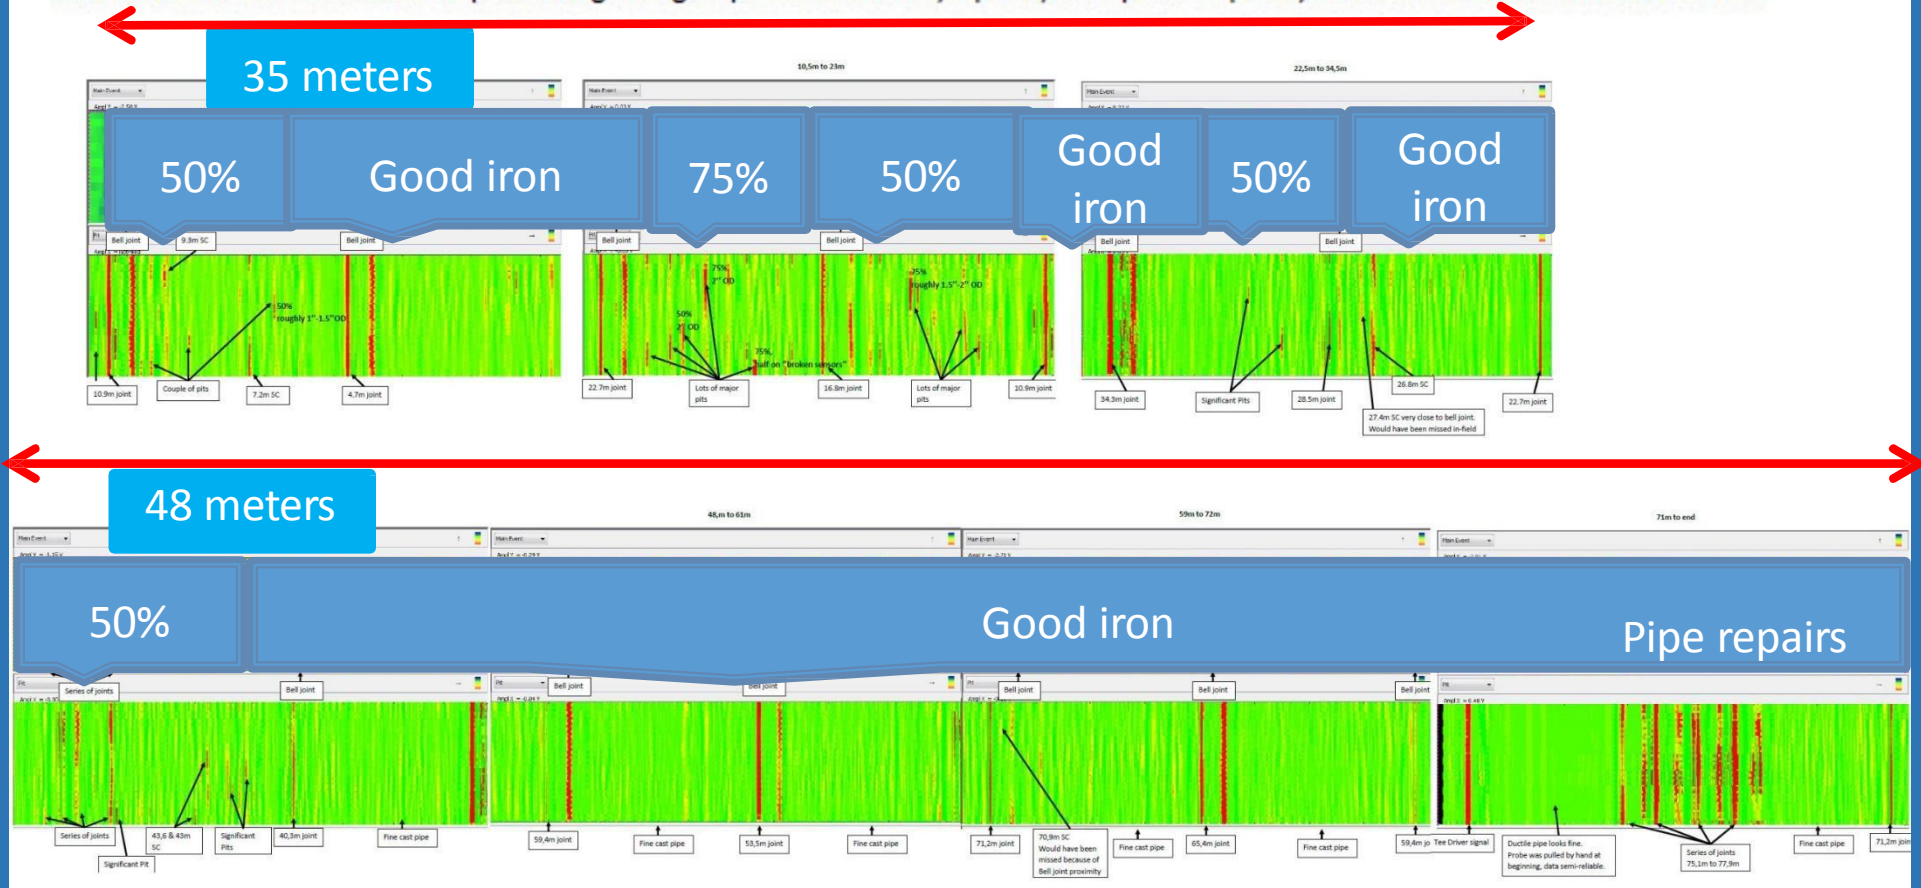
35 meters

10,5m to 23m

22,5m to 34,5m

50%

Good iron

75%

50%

Good iron

50%

Good iron

Bell joint

9.3m SC

Bell joint

Bell joint

Bell joint

Bell joint

Bell joint

50% roughly 1"-1.5"OD

75% 2" OD

50% 2" OD

75% half on "broken sensors"

75% roughly 1.5"-2" OD

10.9m joint

Couple of pits

7.2m SC

4.7m joint

22.7m joint

Lots of major pits

16.8m joint

Lots of major pits

10.9m joint

34.3m joint

Significant Pits

28.5m joint

26.8m SC

27.4m SC very close to bell joint. Would have been missed in-field

22.7m joint

48 meters

48,m to 61m

59m to 72m

71m to end

50%

Good iron

Pipe repairs

Series of joints

Bell joint

Bell joint

Bell joint

Bell joint

Bell joint

Bell joint

Series of joints

43,6 & 43m SC

Significant Pits

40,3m joint

Fine cast pipe

Significant Pit

59,4m joint

Fine cast pipe

53,5m joint

Fine cast pipe

71,2m joint

70,9m SC Would have been missed because of Bell joint proximity

Fine cast pipe

65,4m joint

Fine cast pipe

59,4m jo

Tee Driver signal

Ductile pipe looks fine. Probe was pulled by hand at beginning, data semi-reliable.

Series of joints 75,1m to 77,9m

Fine cast pipe

71,2m joi